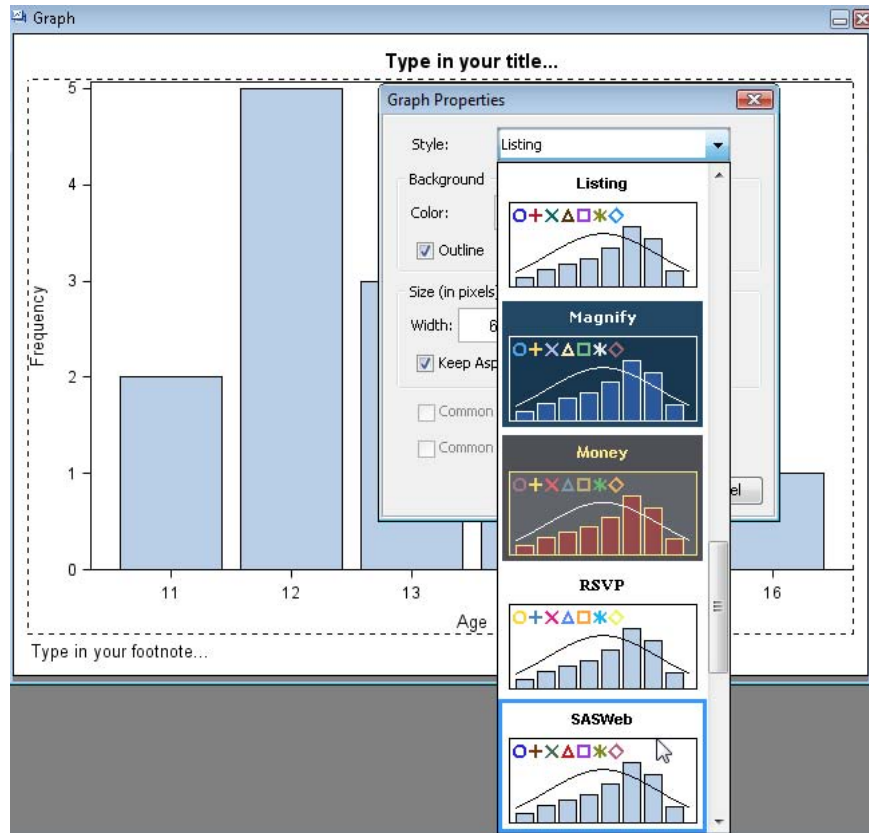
Graph

Type in your title...

5
4
3
2
1
0

Frequency

11
12
13
16

Age

Type in your footnote...

Graph Properties

Style: Listing

Background

Color:

Outline

Size (in pixels)

Width: 6

Keep Asp

Common

Common

el

Listing

○+×△□✱◇

Magnify

○+×△□✱◇

Money

○+×△□✱◇

RSVP

○+×△□✱◇

SASWeb

○+×△□✱◇